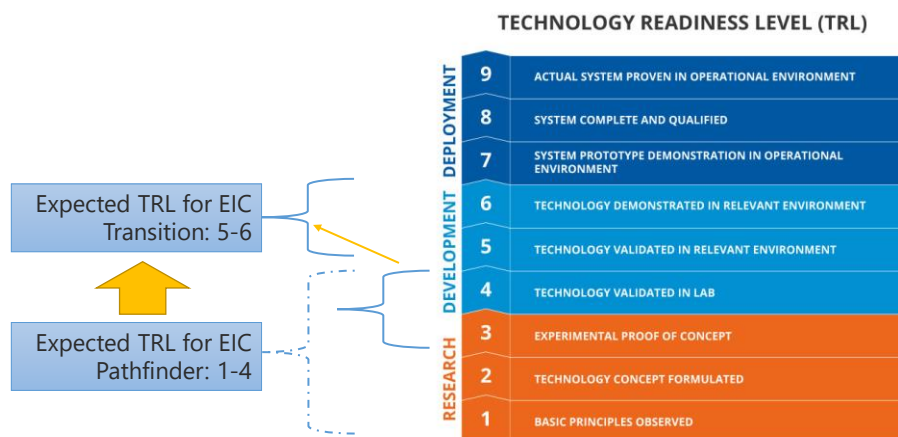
TECHNOLOGY READINESS LEVEL (TRL)

Expected TRL for EIC Transition: 5-6

Expected TRL for EIC Pathfinder: 1-4

DEPLOYMENT
DEVELOPMENT
RESEARCH

9 ACTUAL SYSTEM PROVEN IN OPERATIONAL ENVIRONMENT
8 SYSTEM COMPLETE AND QUALIFIED
7 SYSTEM PROTOTYPE DEMONSTRATION IN OPERATIONAL ENVIRONMENT
6 TECHNOLOGY DEMONSTRATED IN RELEVANT ENVIRONMENT
5 TECHNOLOGY VALIDATED IN RELEVANT ENVIRONMENT
4 TECHNOLOGY VALIDATED IN LAB
3 EXPERIMENTAL PROOF OF CONCEPT
2 TECHNOLOGY CONCEPT FORMULATED
1 BASIC PRINCIPLES OBSERVED